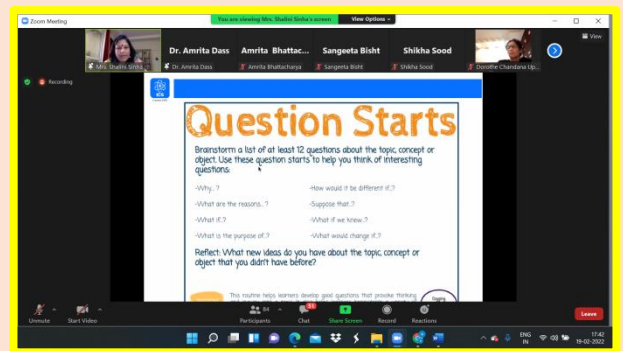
Zoom Meeting

You are viewing Mrs. Shalini Sinha's screen

View Options

View

Mrs. Shalini Sinha

Dr. Amrita Dass

Dr. Amrita Dass

Amrita Bhattac...

Amrita Bhattacharya

Sangeeta Bisht

Sangeeta Bisht

Shikha Sood

Shikha Sood

Dorothe Chandana Up...

Recording

Question Starts

Brainstorm a list of at least 12 questions about the topic, concept or object. Use these question starts to help you think of interesting questions:

-Why...?

-How would it be different if...?

-What are the reasons...?

-Suppose that...?

-What if...?

-What if we knew...?

-What is the purpose of...?

-What would change if...?

Reflect: What new ideas do you have about the topic, concept or object that you didn't have before?

This routine helps learners develop good questions that provoke thinking

Digging

Unmute

Start Video

Participants 84

Chat

Share Screen

Record

Reactions

Leave

ENG IN

17:42

19-02-2022